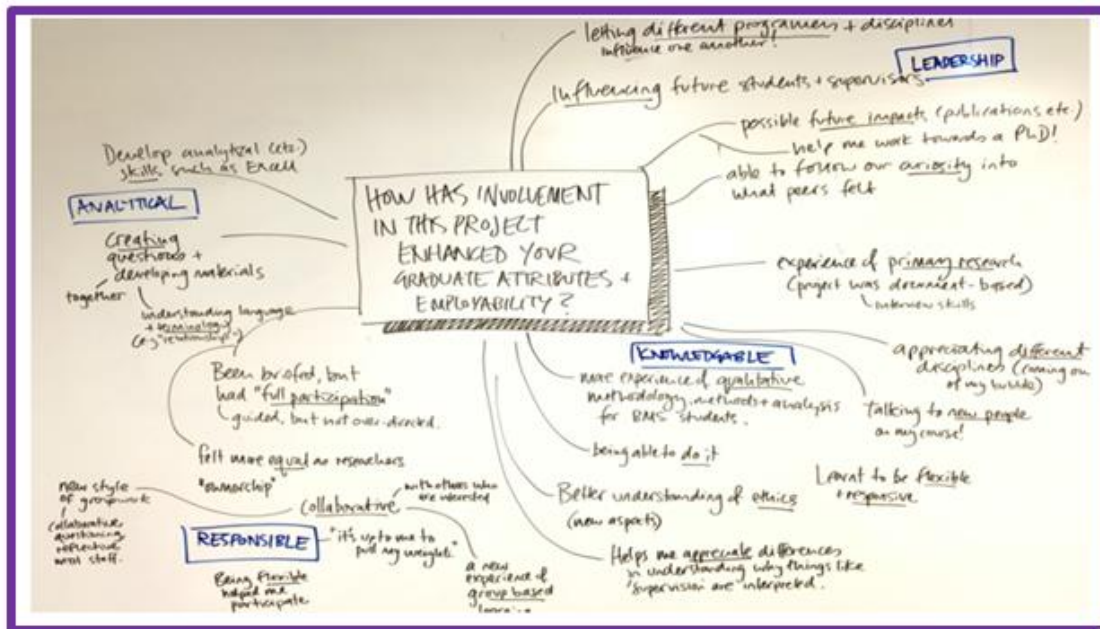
HOW HAS INVOLVEMENT IN THIS PROJECT ENHANCED YOUR GRADUATE ATTRIBUTES + EMPLOYABILITY?

letting different programmes + disciplines influence one another!

LEADERSHIP

Influencing future students + supervisors

possible future impacts (publications etc)

help me work towards a PhD!

able to follow our curiosity into what peers felt

Develop analytical (etc) skills such as Excel

ANALYTICAL

Creating questions + developing materials together

understanding language + terminology (e.g. "relationship")

experience of primary research (project was document-based)

interview skills

KNOWLEDGABLE

more experience of qualitative methodology, methods + analysis for BMS students.

appreciating different disciplines (coming out of my bubble)

Talking to new people on my course!

Been briefed, but had "full participation" guided, but not over-directed.

being able to do it

felt more equal as researchers "ownership"

Learnt to be flexible + responsive

new style of groupwork

collaborative, questioning, reflective work stuff.

collaborative

with others who are interested

Better understanding of ethics (new aspects)

RESPONSIBLE

"it's up to me to pull my weight."

a new experience of group based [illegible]

Helps me appreciate differences in understanding why things like 'supervision' are interpreted.

Being flexible helped me participate